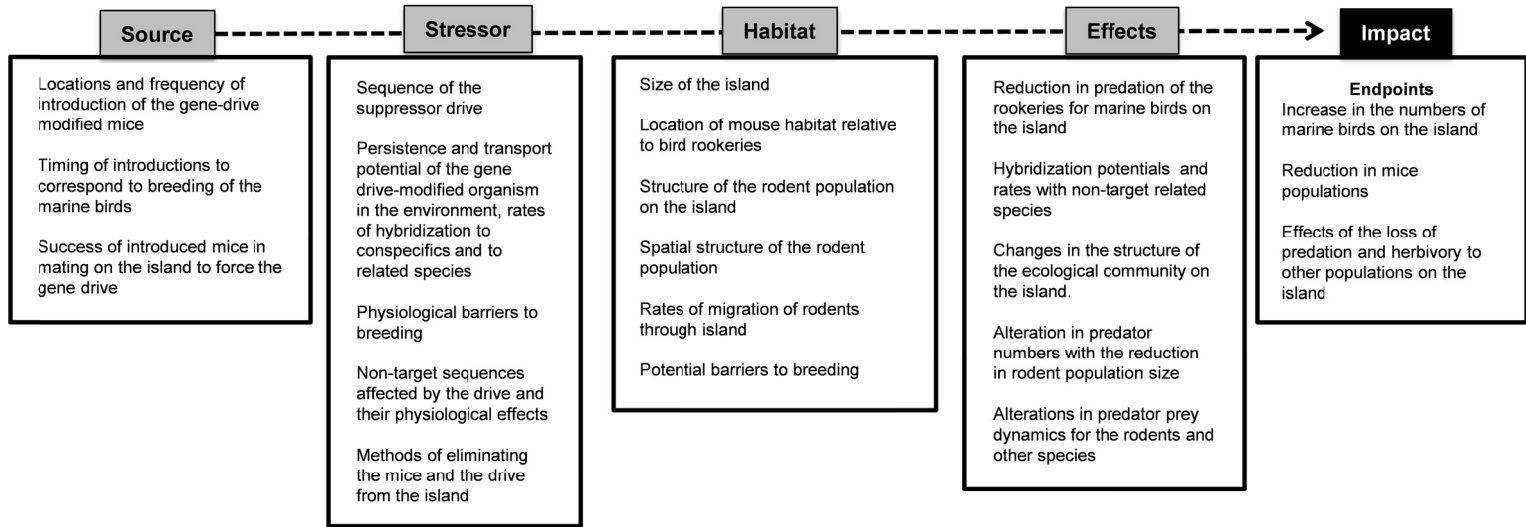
Source

Locations and frequency of introduction of the gene-drive modified mice

Timing of introductions to correspond to breeding of the marine birds

Success of introduced mice in mating on the island to force the gene drive

Stressor

Sequence of the suppressor drive

Persistence and transport potential of the gene drive-modified organism in the environment, rates of hybridization to conspecifics and to related species

Physiological barriers to breeding

Non-target sequences affected by the drive and their physiological effects

Methods of eliminating the mice and the drive from the island

Habitat

Size of the island

Location of mouse habitat relative to bird rookeries

Structure of the rodent population on the island

Spatial structure of the rodent population

Rates of migration of rodents through island

Potential barriers to breeding

Effects

Reduction in predation of the rookeries for marine birds on the island

Hybridization potentials and rates with non-target related species

Changes in the structure of the ecological community on the island.

Alteration in predator numbers with the reduction in rodent population size

Alterations in predator prey dynamics for the rodents and other species

Impact

Endpoints
Increase in the numbers of marine birds on the island

Reduction in mice populations

Effects of the loss of predation and herbivory to other populations on the island